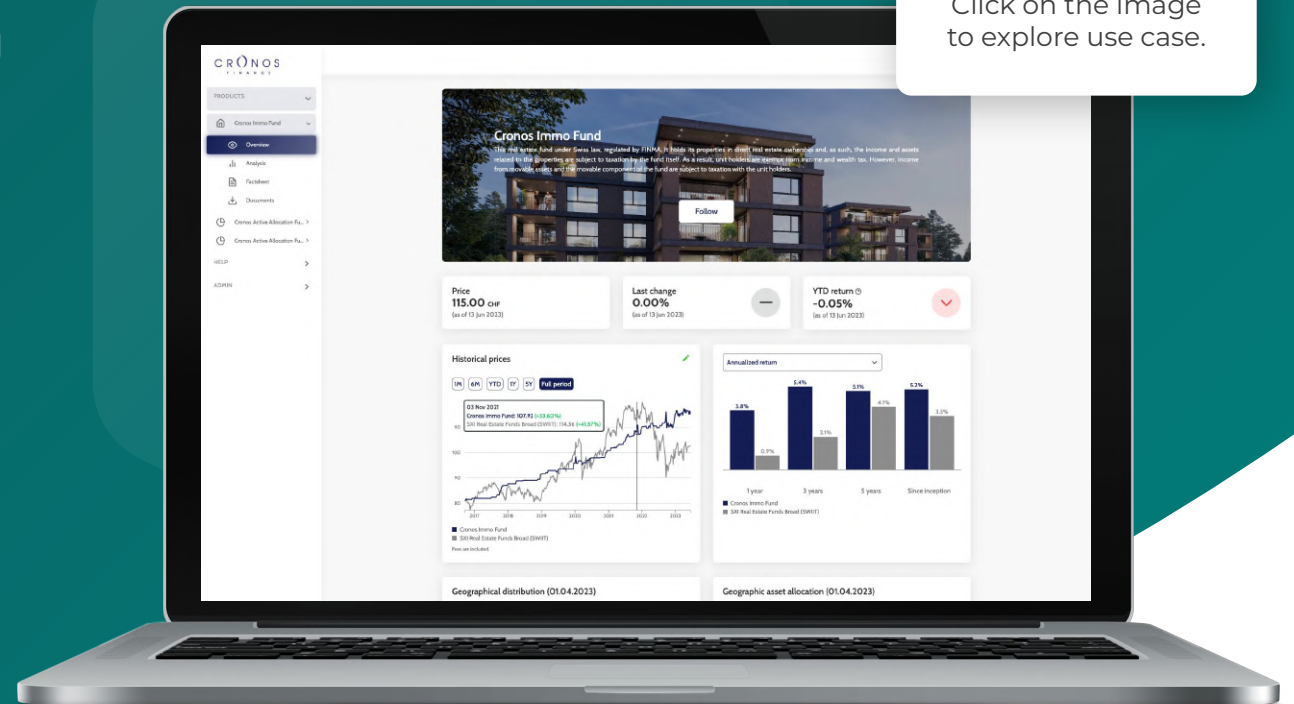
Click on the image to explore use case.

CRONOS
FINANCE

PRODUCTS

Cronos Immo Fund

Overview

Analysis

Factsheet

Documents

Cronos Active Allocation Fu...

Cronos Active Allocation Fu...

HELP

ADMIN

Cronos Immo Fund

This real estate fund under Swiss law, regulated by FINMA. It holds its properties in direct real estate ownership and, as such, the income and assets related to the properties are subject to taxation by the fund itself. As a result, unit holders are exempt from income and wealth tax. However, income from movable assets and the movable component of the fund are subject to taxation with the unit holders.

Follow

Price
115.00 CHF
(as of 13 Jun 2023)

Last change
0.00%
(as of 13 Jun 2023)

YTD return
-0.05%
(as of 13 Jun 2023)

Historical prices

1M 6M YTD 3Y 5Y Full period

03 Nov 2021
Cronos Immo Fund: 107.92 (+33.60%)
SXI Real Estate Funds Broad (SWIIT): 114.34 (+41.57%)

110
100
90
80

2017 2018 2019 2020 2021 2022 2023

Cronos Immo Fund
SXI Real Estate Funds Broad (SWIIT)
Fees are included.

Annualized return

3.8%
0.9%
5.4%
2.1%
5.1%
4.1%
5.1%
3.5%

1 year
3 years
5 years
Since inception

Cronos Immo Fund
SXI Real Estate Funds Broad (SWIIT)

Geographical distribution (01.04.2023)

Geographic asset allocation (01.04.2023)